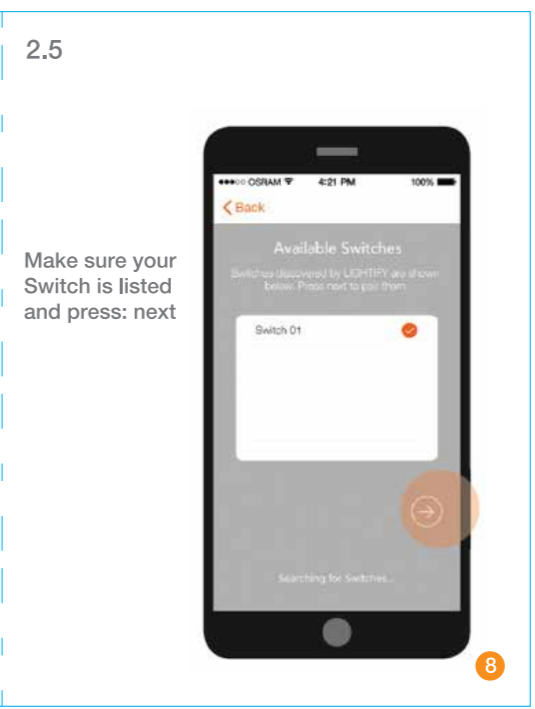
2.5

Make sure your Switch is listed and press: next

●●●○○ OSRAM 4:21 PM 100%

< Back

Available Switches

Switches discovered by LIGHTIFY are shown below. Press next to pair them

Switch 01

Searching for Switches...

8